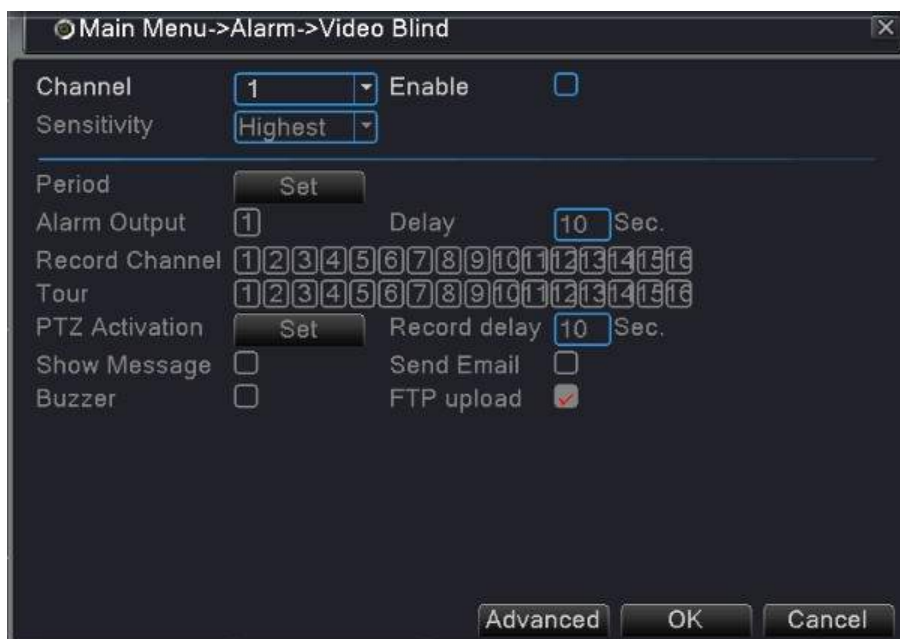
Main Menu->Alarm->Video Blind

Channel 1 Enable
Sensitivity Highest

Period Set
Alarm Output 1 Delay 10 Sec.
Record Channel 1 2 3 4 5 6 7 8 9 10 11 12 13 14 15 16
Tour 1 2 3 4 5 6 7 8 9 10 11 12 13 14 15 16
PTZ Activation Set Record delay 10 Sec.
Show Message Send Email
Buzzer FTP upload

Advanced OK Cancel